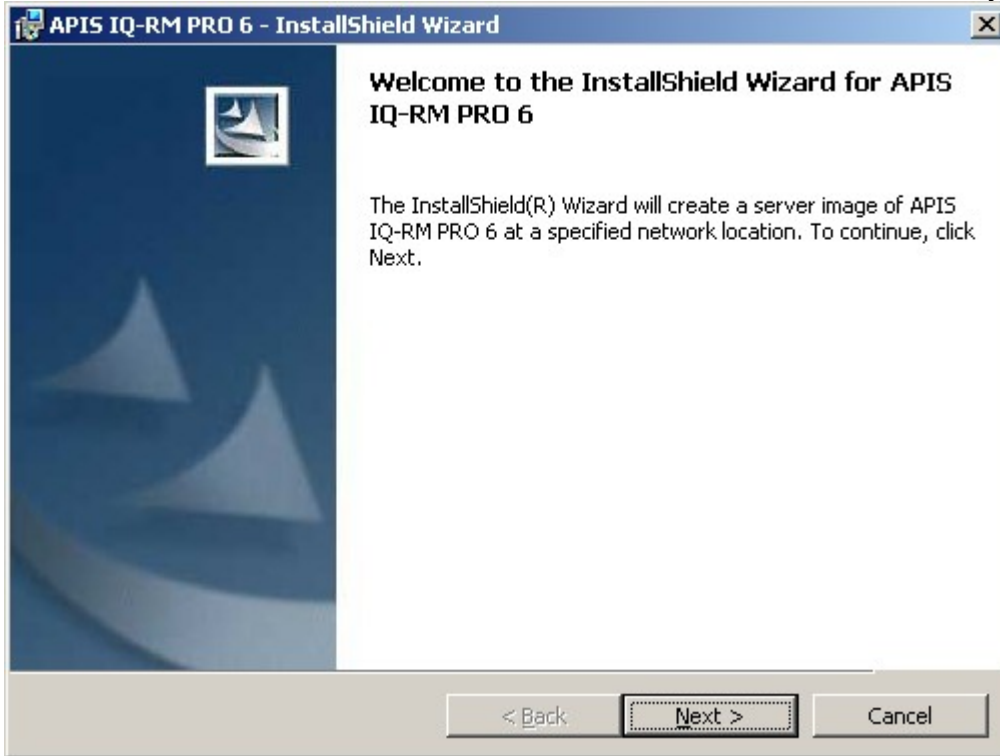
APIS IQ-RM PRO 6 - InstallShield Wizard

Welcome to the InstallShield Wizard for APIS IQ-RM PRO 6

The InstallShield(R) Wizard will create a server image of APIS IQ-RM PRO 6 at a specified network location. To continue, click Next.

< Back

Next >

Cancel